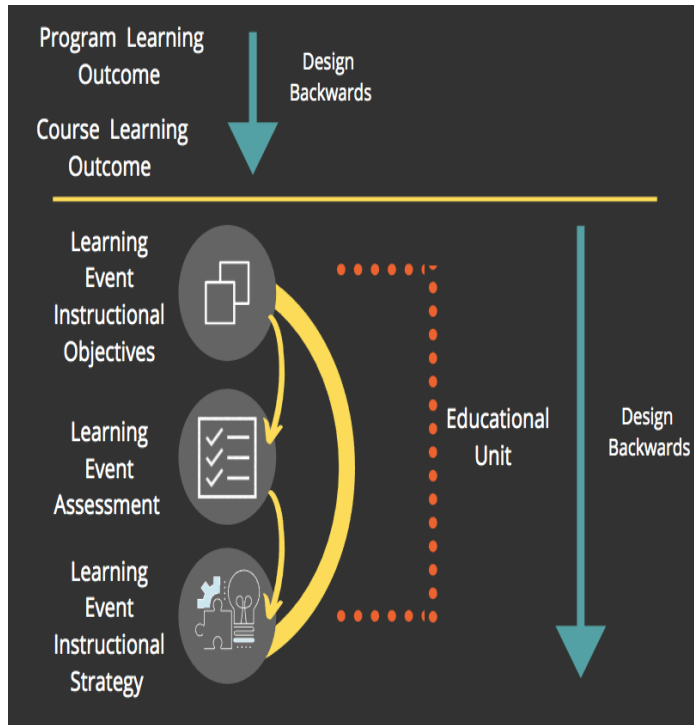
Program Learning Outcome

Design Backwards

Course Learning Outcome

Learning Event Instructional Objectives

Learning Event Assessment

Learning Event Instructional Strategy

Educational Unit

Design Backwards